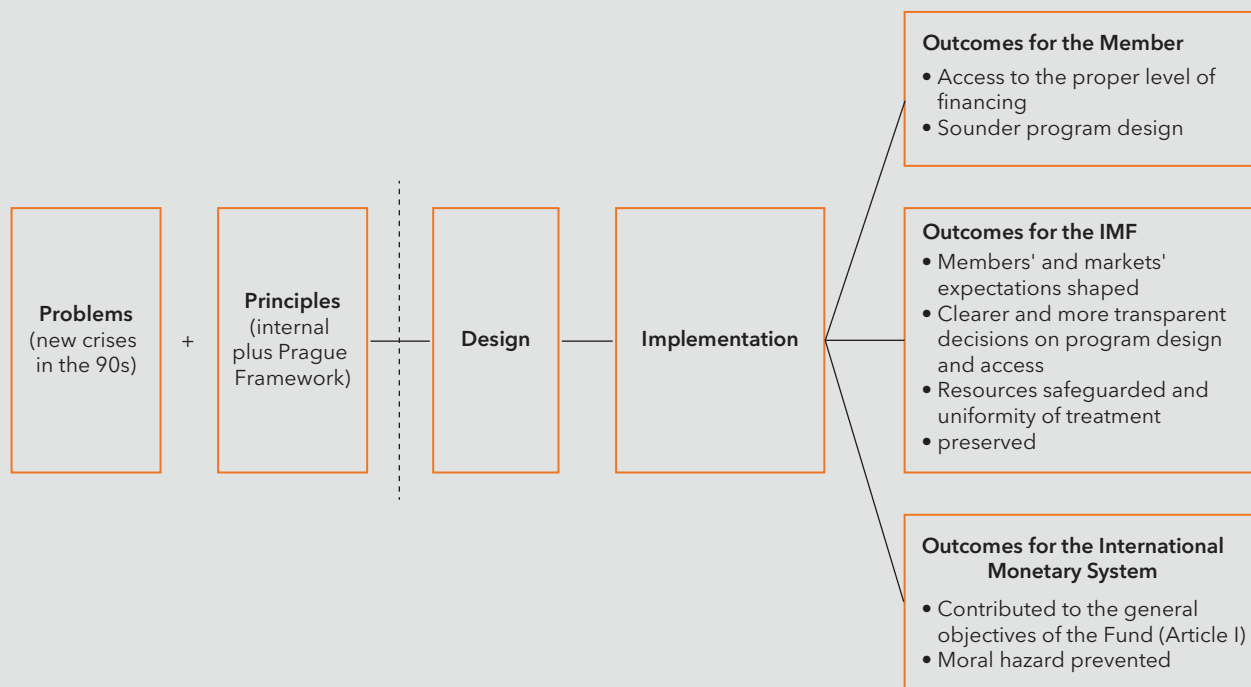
Problems
(new crises in the 90s)

+

Principles
(internal plus Prague Framework)

Design

Implementation

Outcomes for the Member
• Access to the proper level of financing
• Sounder program design

Outcomes for the IMF
• Members' and markets' expectations shaped
• Clearer and more transparent decisions on program design and access
• Resources safeguarded and uniformity of treatment
• preserved

Outcomes for the International Monetary System
• Contributed to the general objectives of the Fund (Article I)
• Moral hazard prevented